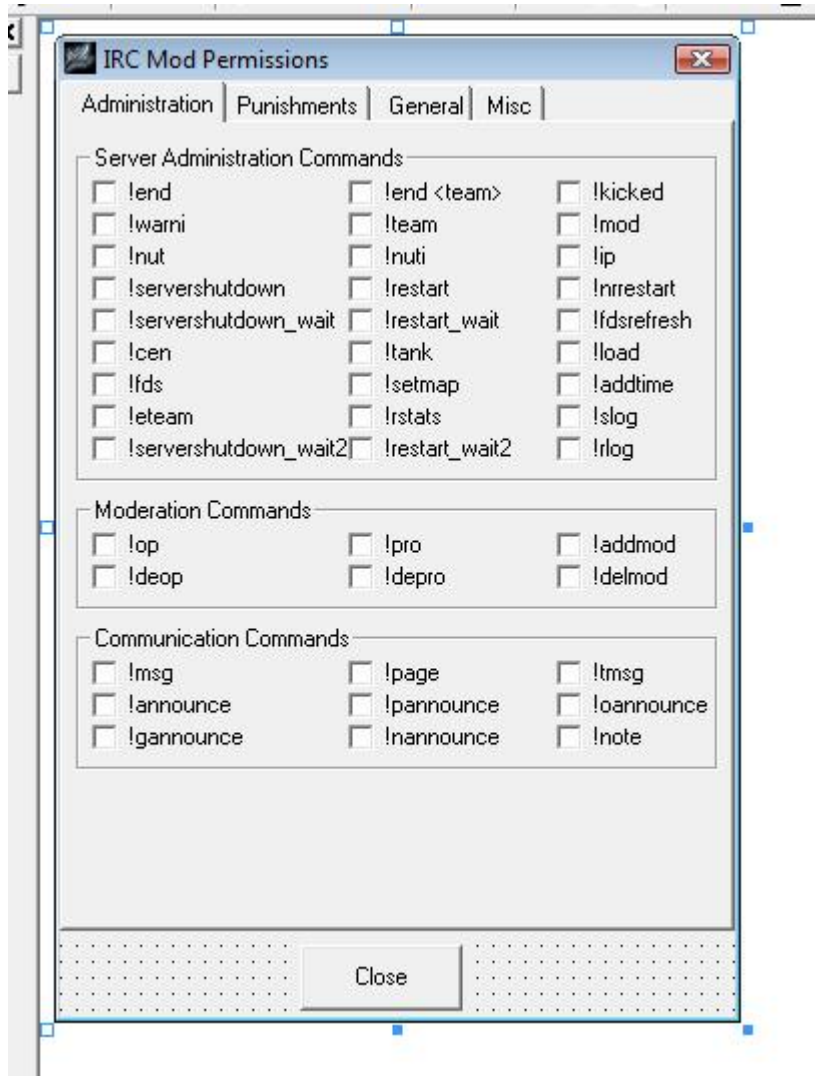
IRC Mod Permissions

Administration | Punishments | General | Misc

Server Administration Commands

!end
!warni
!nut
!servershutdown
!servershutdown_wait
!cen
!fds
!eteam
!servershutdown_wait2

!end <team>
!team
!nuti
!restart
!restart_wait
!tank
!setmap
!rstats
!restart_wait2

!kicked
!mod
!ip
!nrrestart
!fdsrefresh
!load
!addtime
!slog
!rlog

Moderation Commands

!op
!deop

!pro
!depro

!addmod
!delmod

Communication Commands

!msg
!announce
!gannounce

!page
!pannounce
!nannounce

!tmsg
!oannounce
!note

Close